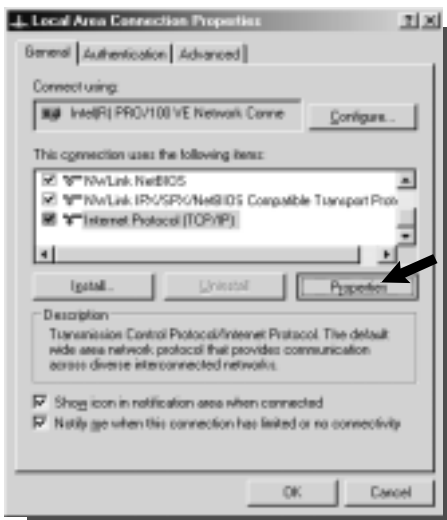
Local Area Connection Properties

?|X

General | Authentication | Advanced

Connect using:

Intel(R) PRO/100 VE Network Conne

Configure...

This connection uses the following items:

NWLink NetBIOS

NWLink IPX/SPX/NetBIOS Compatible Transport Prot

Internet Protocol (TCP/IP)

Install...

Uninstall

Properties

Description

Transmission Control Protocol/Internet Protocol. The default wide area network protocol that provides communication across diverse interconnected networks.

Show icon in notification area when connected

Notify me when this connection has limited or no connectivity

OK

Cancel